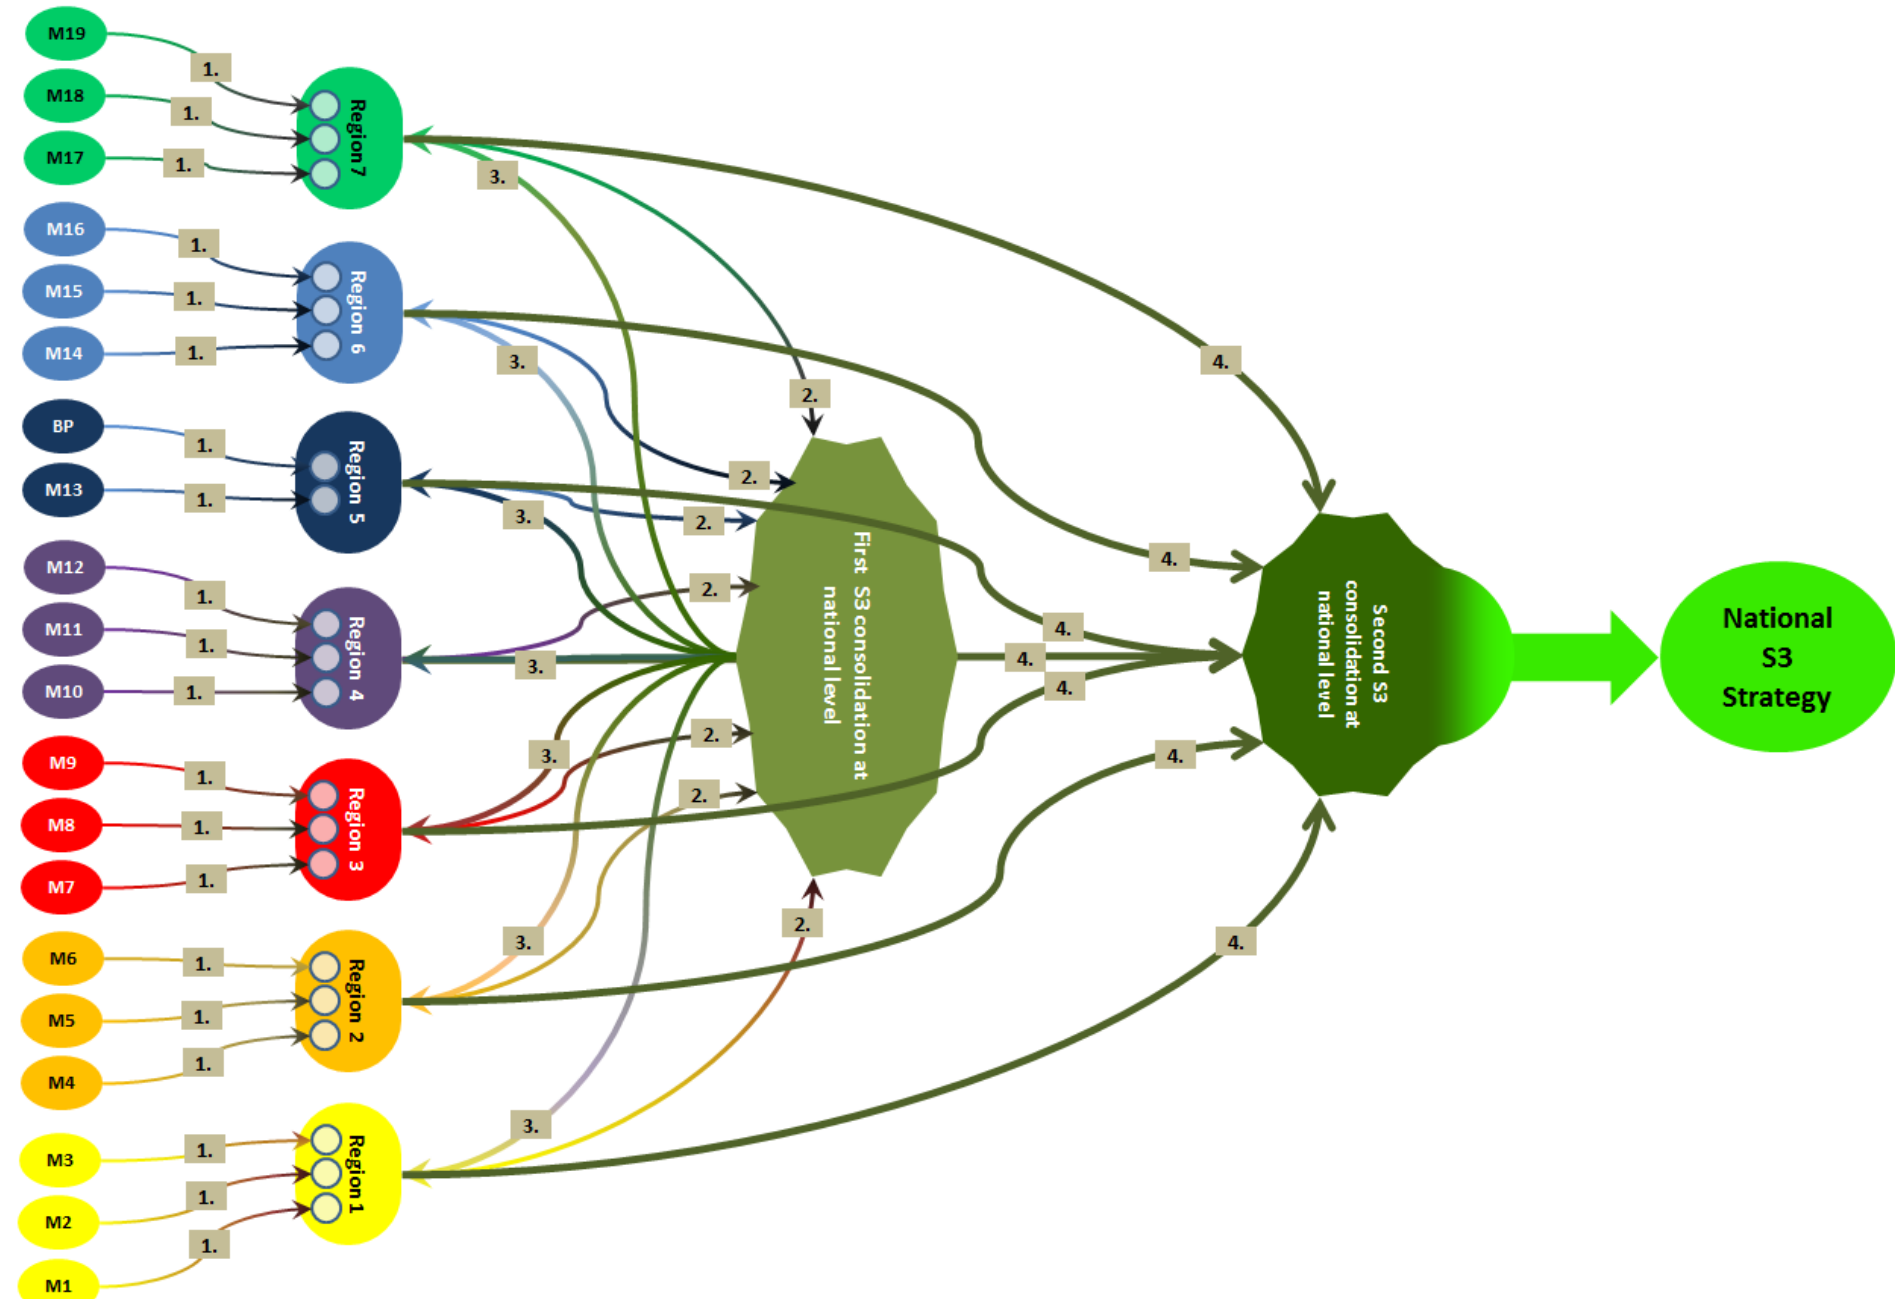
M19
1.
M18
1.
M17
1.
Region 7
3.
M16
1.
M15
1.
M14
1.
Region 6
3.
4.
2.
BP
1.
M13
1.
Region 5
3.
2.
2.
M12
1.
M11
1.
M10
1.
Region 4
3.
2.
First S3 consolidation at national level
4.
4.
4.
4.
Second S3 consolidation at national level
National S3 Strategy
M9
1.
M8
1.
M7
1.
Region 3
3.
2.
2.
4.
M6
1.
M5
1.
M4
1.
Region 2
3.
2.
4.
M3
1.
M2
1.
M1
1.
Region 1
3.